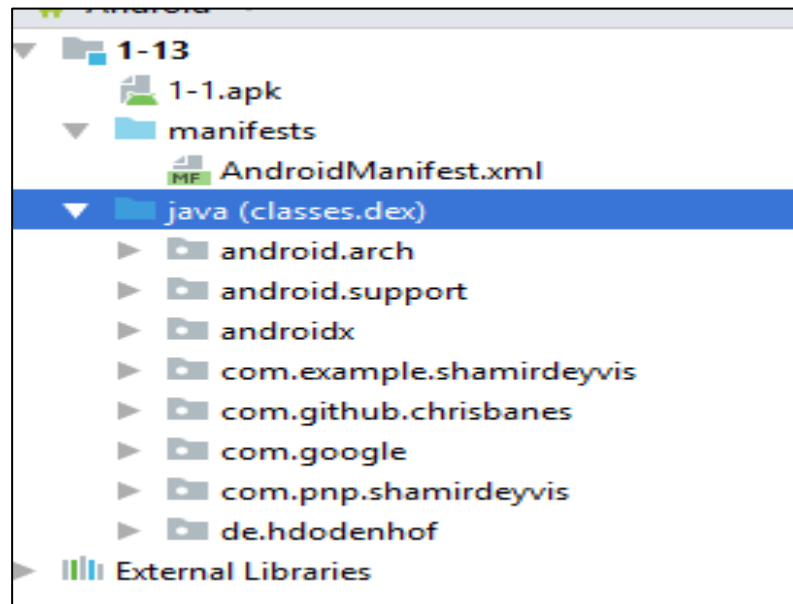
Android

1-13

1-1.apk

manifests

MF AndroidManifest.xml

java (classes.dex)

android.arch

android.support

androidx

com.example.shamirdeyvis

com.github.chrisbanes

com.google

com.pnp.shamirdeyvis

de.hdodenhof

External Libraries